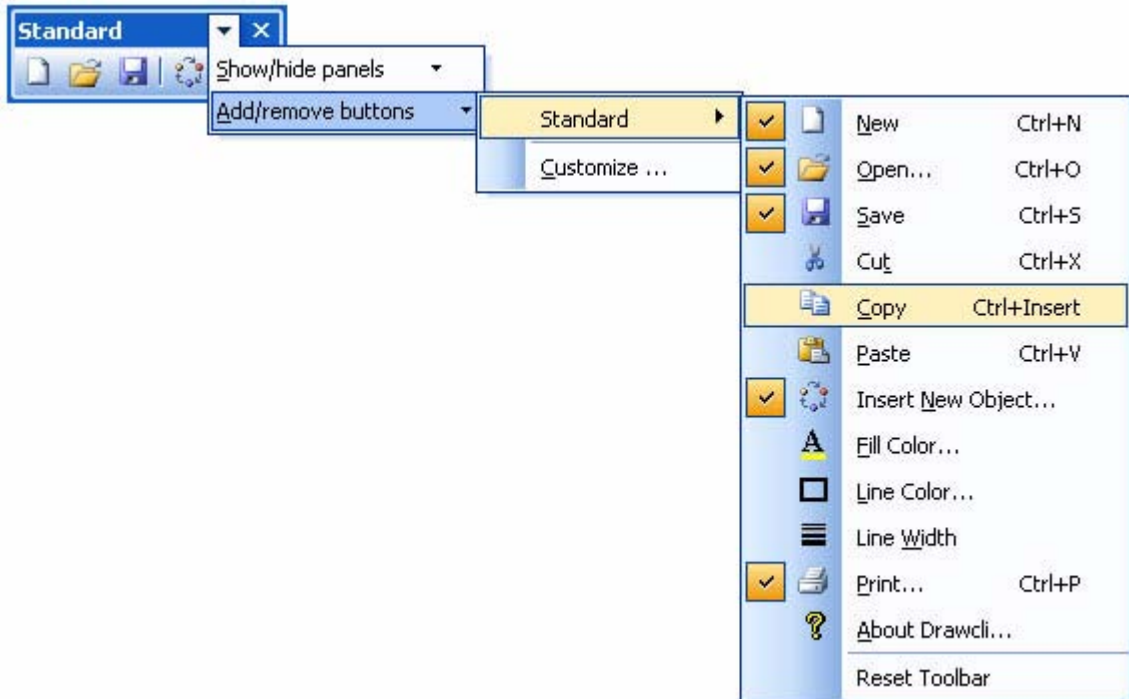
Standard

Show/hide panels

Add/remove buttons

Standard

Customize ...

New Ctrl+N

Open... Ctrl+O

Save Ctrl+S

Cut Ctrl+X

Copy Ctrl+Insert

Paste Ctrl+V

Insert New Object...

Fill Color...

Line Color...

Line Width

Print... Ctrl+P

About Drawcli...

Reset Toolbar